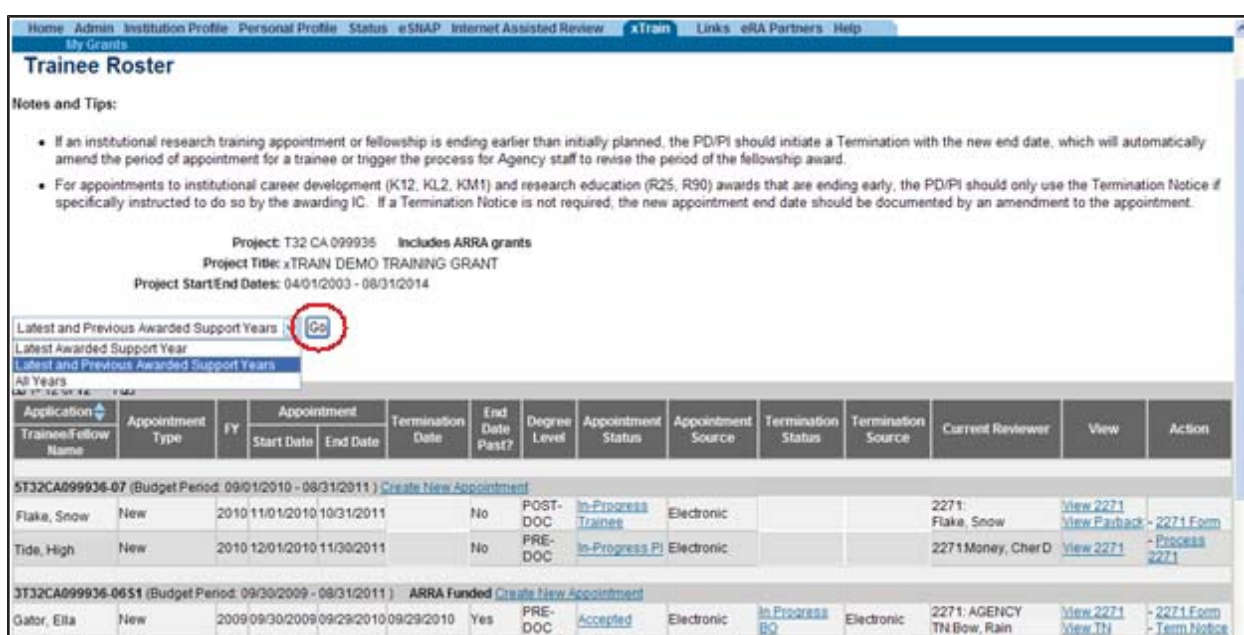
Home Admin Institution Profile Personal Profile Status eSNAP Internet Assisted Review xTrain Links eRA Partners Help
My Grants

Trainee Roster

Notes and Tips:

• If an institutional research training appointment or fellowship is ending earlier than initially planned, the PD/PI should initiate a Termination with the new end date, which will automatically amend the period of appointment for a trainee or trigger the process for Agency staff to revise the period of the fellowship award.

• For appointments to institutional career development (K12, KL2, KM1) and research education (R25, R90) awards that are ending early, the PD/PI should only use the Termination Notice if specifically instructed to do so by the awarding IC. If a Termination Notice is not required, the new appointment end date should be documented by an amendment to the appointment.

Project: T32 CA 099936 Includes ARRA grants
Project Title: xTRAIN DEMO TRAINING GRANT
Project Start/End Dates: 04/01/2003 - 08/31/2014

Latest and Previous Awarded Support Years Go
Latest Awarded Support Year
Latest and Previous Awarded Support Years
All Years

| Application / Trainee/Fellow Name | Appointment Type | FY | Appointment Start Date | Appointment End Date | Termination Date | End Date Past? | Degree Level | Appointment Status | Appointment Source | Termination Status | Termination Source | Current Reviewer | View | Action |
|---|---|---|---|---|---|---|---|---|---|---|---|---|---|---|
| 5T32CA099936-07 (Budget Period: 09/01/2010 - 08/31/2011) Create New Appointment | | | | | | | | | | | | | | |
| Flake, Snow | New | 2010 | 11/01/2010 | 10/31/2011 | | No | POST-DOC | In-Progress Trainee | Electronic | | | 2271: Flake, Snow | View 2271 View Payback | - 2271 Form |
| Tide, High | New | 2010 | 12/01/2010 | 11/30/2011 | | No | PRE-DOC | In-Progress PI | Electronic | | | 2271:Money, Cher D | View 2271 | - Process 2271 |
| 3T32CA099936-06S1 (Budget Period: 09/30/2009 - 08/31/2011) ARRA Funded Create New Appointment | | | | | | | | | | | | | | |
| Gator, Ella | New | 2009 | 09/30/2009 | 09/29/2010 | 09/29/2010 | Yes | PRE-DOC | Accepted | Electronic | In Progress BO | Electronic | 2271: AGENCY TN:Bow, Rain | View 2271 View TN | - 2271 Form - Term Notice |